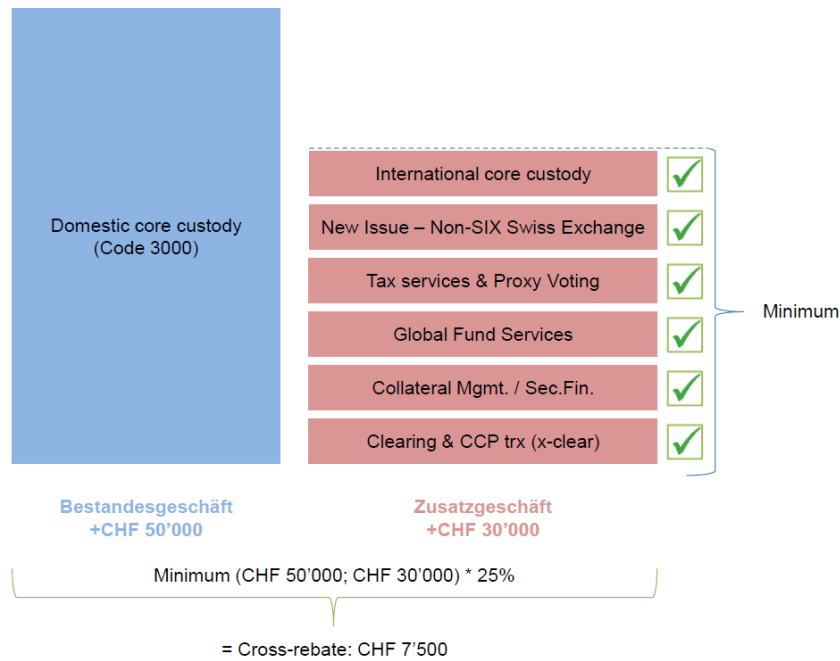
Domestic core custody
(Code 3000)

International core custody

New Issue – Non-SIX Swiss Exchange

Tax services & Proxy Voting

Global Fund Services

Collateral Mgmt. / Sec.Fin.

Clearing & CCP trx (x-clear)

Minimum

Bestandesgeschäft
+CHF 50'000

Zusatzgeschäft
+CHF 30'000

Minimum (CHF 50'000; CHF 30'000) * 25%

= Cross-rebate: CHF 7'500